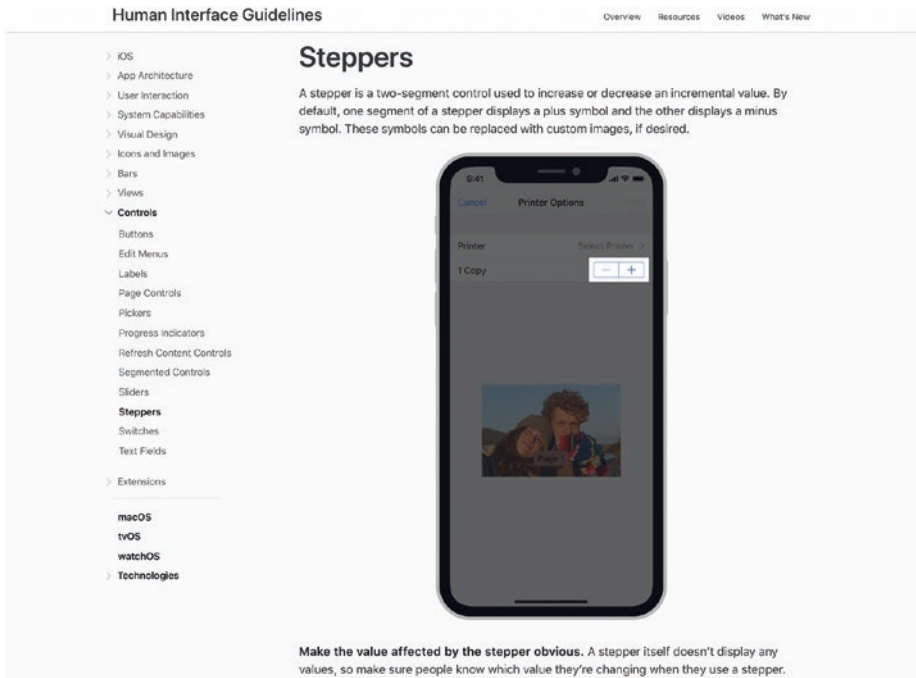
Human Interface Guidelines

Overview Resources Videos What's New

iOS
App Architecture
User Interaction
System Capabilities
Visual Design
Icons and Images
Bars
Views
Controls
Buttons
Edit Menus
Labels
Page Controls
Pickers
Progress Indicators
Refresh Content Controls
Segmented Controls
Sliders
Steppers
Switches
Text Fields
Extensions
macOS
tvOS
watchOS
Technologies

Steppers

A stepper is a two-segment control used to increase or decrease an incremental value. By default, one segment of a stepper displays a plus symbol and the other displays a minus symbol. These symbols can be replaced with custom images, if desired.

9:41

Cancel Printer Options Print

Printer Select Printer >

1 Copy

− +

Page 1

Make the value affected by the stepper obvious. A stepper itself doesn't display any values, so make sure people know which value they're changing when they use a stepper.